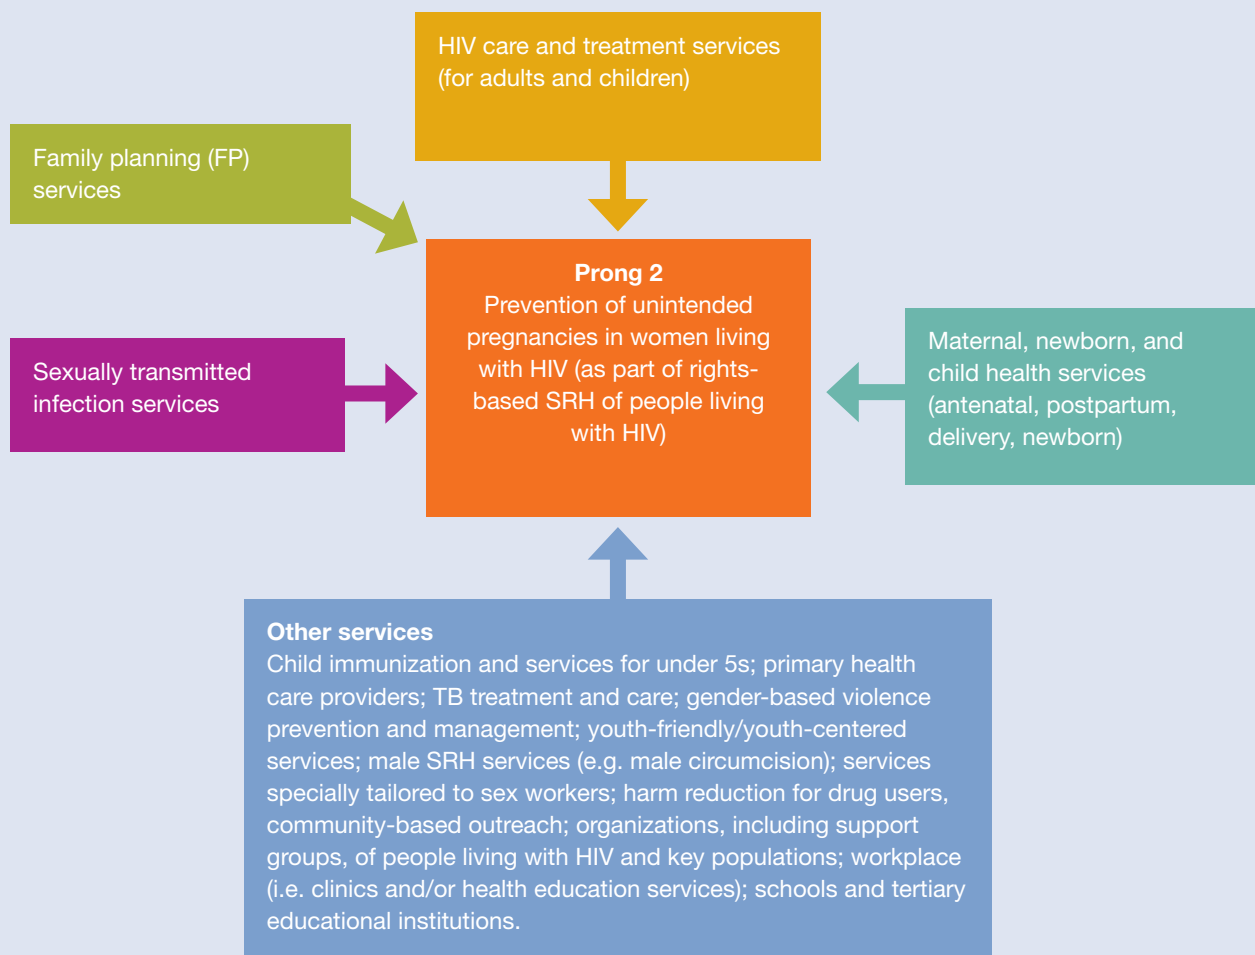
HIV care and treatment services (for adults and children)

Family planning (FP) services

Prong 2
Prevention of unintended pregnancies in women living with HIV (as part of rights-based SRH of people living with HIV)

Sexually transmitted infection services

Maternal, newborn, and child health services (antenatal, postpartum, delivery, newborn)

Other services
Child immunization and services for under 5s; primary health care providers; TB treatment and care; gender-based violence prevention and management; youth-friendly/youth-centered services; male SRH services (e.g. male circumcision); services specially tailored to sex workers; harm reduction for drug users, community-based outreach; organizations, including support groups, of people living with HIV and key populations; workplace (i.e. clinics and/or health education services); schools and tertiary educational institutions.